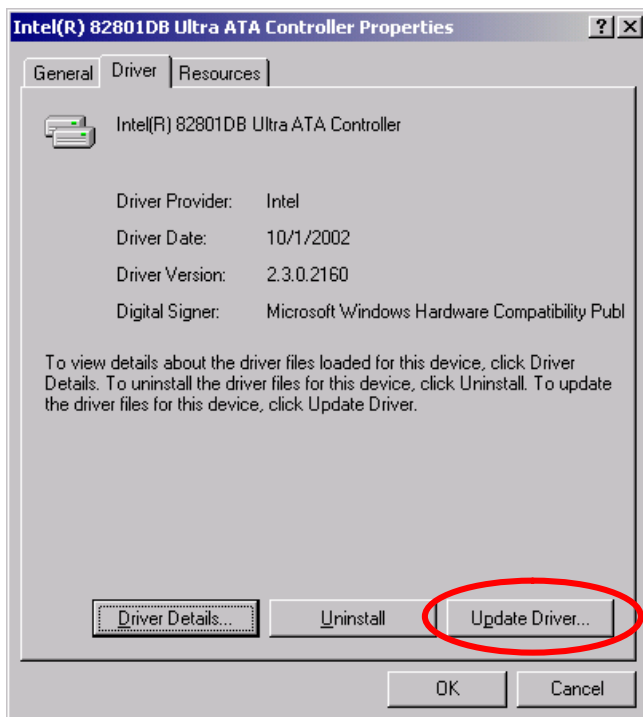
Intel(R) 82801DB Ultra ATA Controller Properties
?
X
General
Driver
Resources

Intel(R) 82801DB Ultra ATA Controller

| | |
|---|---|
| Driver Provider: | Intel |
| Driver Date: | 10/1/2002 |
| Driver Version: | 2.3.0.2160 |
| Digital Signer: | Microsoft Windows Hardware Compatibility Publ |

To view details about the driver files loaded for this device, click Driver Details. To uninstall the driver files for this device, click Uninstall. To update the driver files for this device, click Update Driver.

Driver Details...
Uninstall
Update Driver...

OK
Cancel